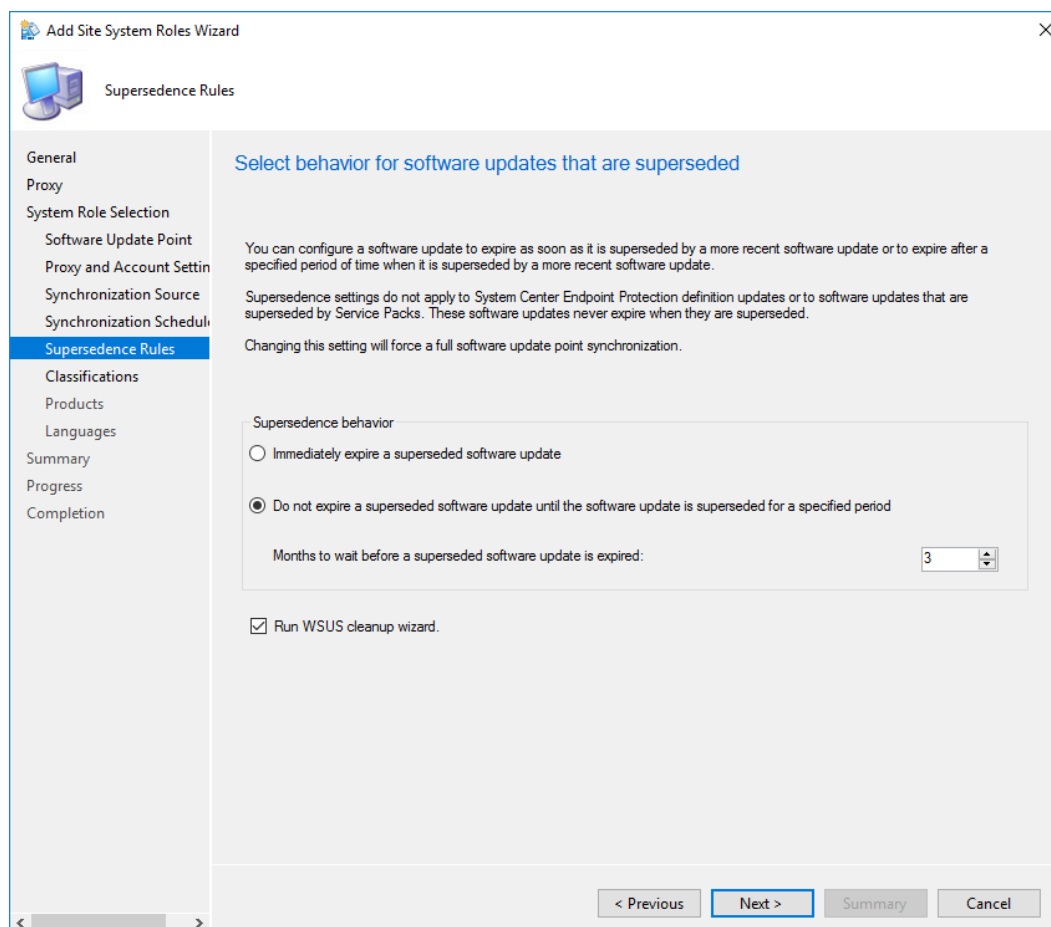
Add Site System Roles Wizard

Supersedence Rules

General
Proxy
System Role Selection
Software Update Point
Proxy and Account Settin
Synchronization Source
Synchronization Schedul
Supersedence Rules
Classifications
Products
Languages
Summary
Progress
Completion

Select behavior for software updates that are superseded

You can configure a software update to expire as soon as it is superseded by a more recent software update or to expire after a specified period of time when it is superseded by a more recent software update.

Supersedence settings do not apply to System Center Endpoint Protection definition updates or to software updates that are superseded by Service Packs. These software updates never expire when they are superseded.

Changing this setting will force a full software update point synchronization.

Supersedence behavior

Immediately expire a superseded software update

Do not expire a superseded software update until the software update is superseded for a specified period

Months to wait before a superseded software update is expired: 3

Run WSUS cleanup wizard.

< Previous
Next >
Summary
Cancel